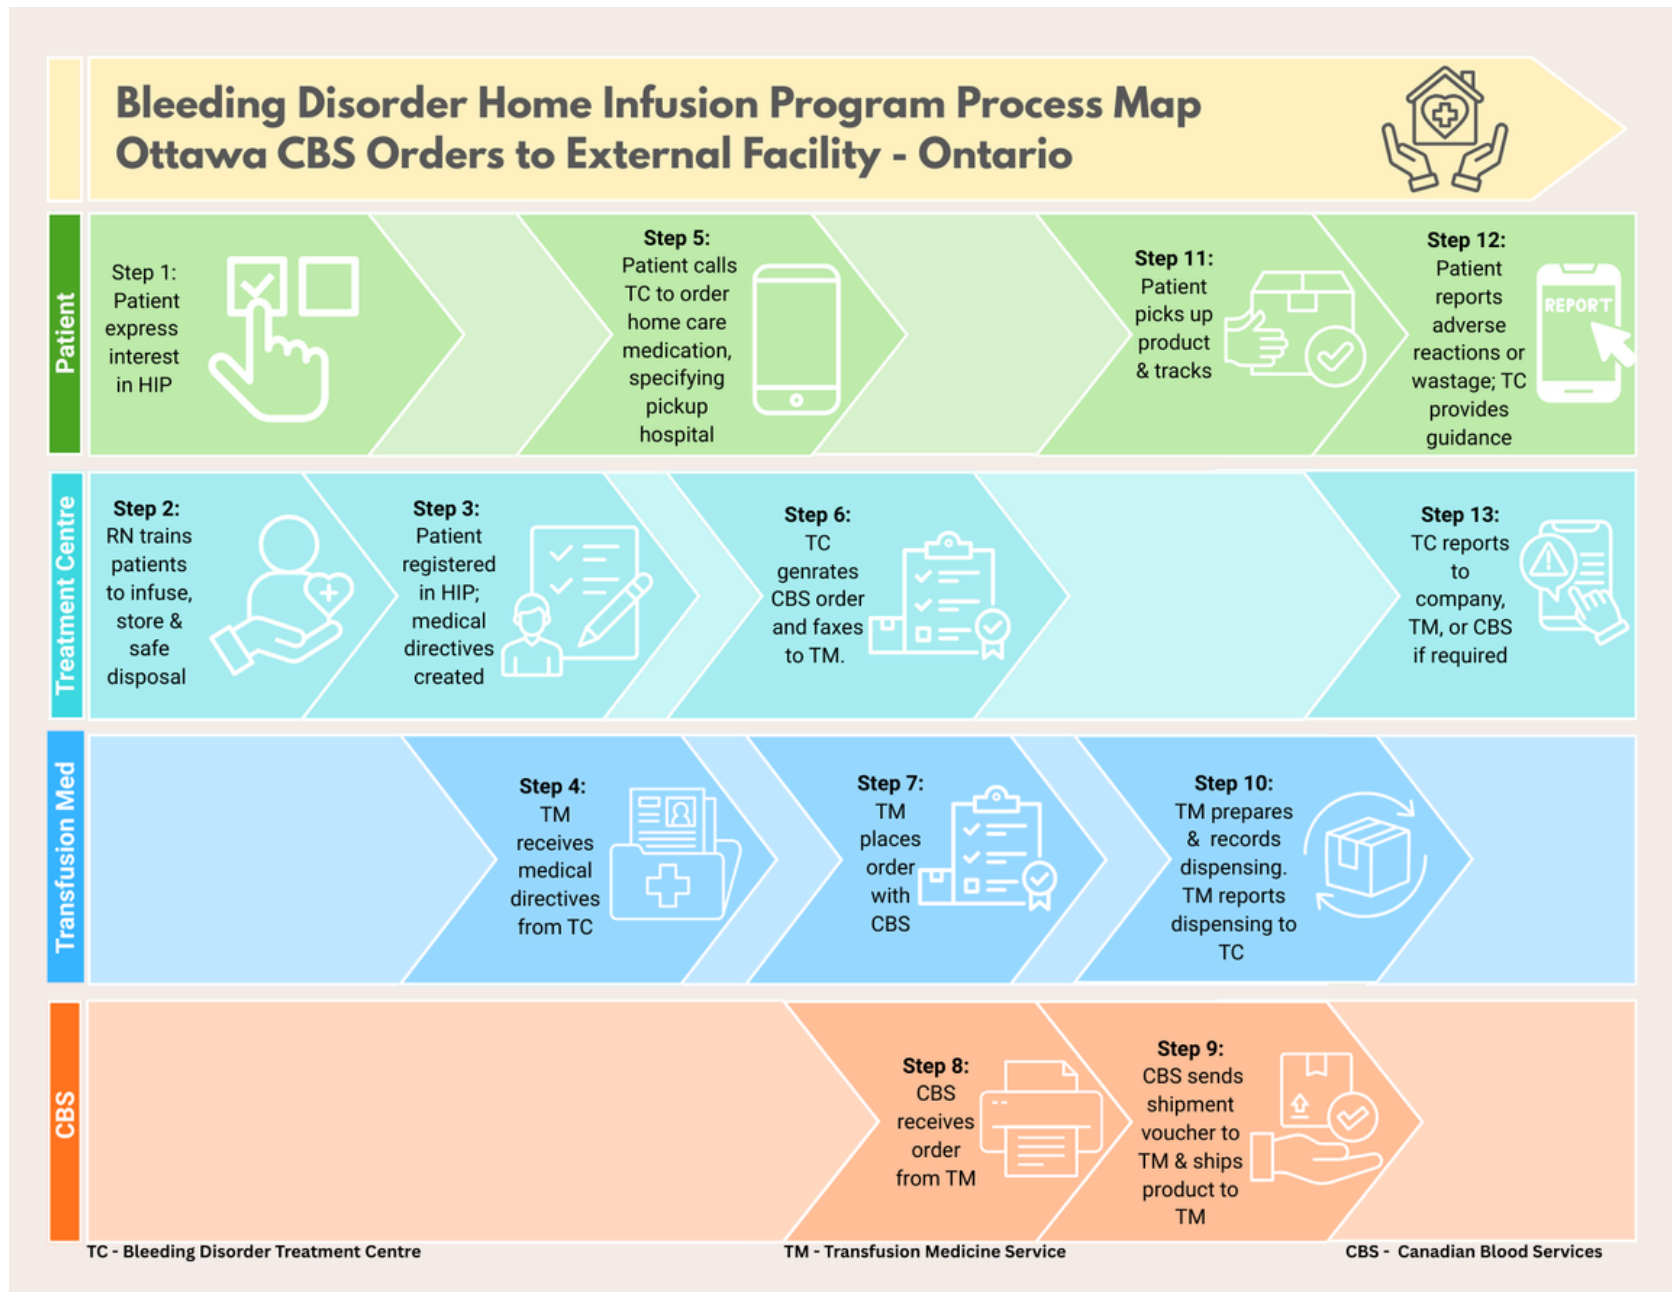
Bleeding Disorder Home Infusion Program Process Map
Ottawa CBS Orders to External Facility - Ontario

Patient

Step 1: Patient express interest in HIP

Step 5: Patient calls TC to order home care medication, specifying pickup hospital

Step 11: Patient picks up product & tracks

Step 12: Patient reports adverse reactions or wastage; TC provides guidance

REPORT

Treatment Centre

Step 2: RN trains patients to infuse, store & safe disposal

Step 3: Patient registered in HIP; medical directives created

Step 6: TC genrates CBS order and faxes to TM.

Step 13: TC reports to company, TM, or CBS if required

Transfusion Med

Step 4: TM receives medical directives from TC

Step 7: TM places order with CBS

Step 10: TM prepares & records dispensing. TM reports dispensing to TC

CBS

Step 8: CBS receives order from TM

Step 9: CBS sends shipment voucher to TM & ships product to TM

TC - Bleeding Disorder Treatment Centre
TM - Transfusion Medicine Service
CBS - Canadian Blood Services